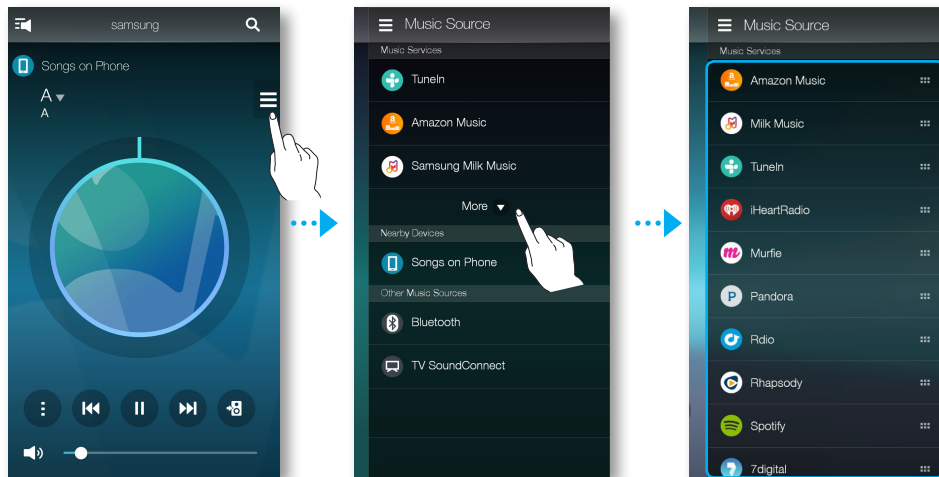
samsung

Songs on Phone

A
A

Music Source

Music Services

TuneIn

Amazon Music

Samsung Milk Music

More

Nearby Devices

Songs on Phone

Other Music Sources

Bluetooth

TV SoundConnect

Music Source

Music Services

Amazon Music

Milk Music

TuneIn

iHeartRadio

Murfie

Pandora

Rdio

Rhapsody

Spotify

7digital